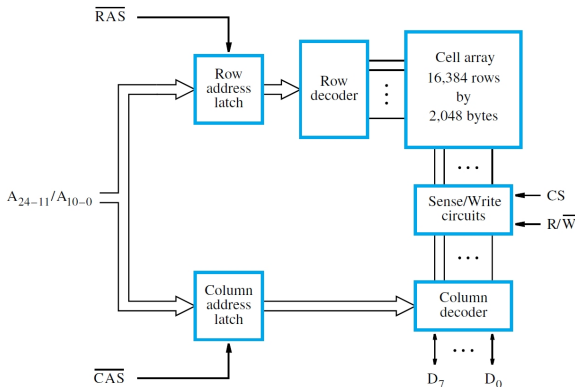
$\overline{RAS}$

Row address latch

Row decoder

Cell array 16,384 rows by 2,048 bytes

$A_{24-11}/A_{10-0}$

Sense/Write circuits

CS

$R/\overline{W}$

Column address latch

Column decoder

$\overline{CAS}$

$D_7$

$D_0$